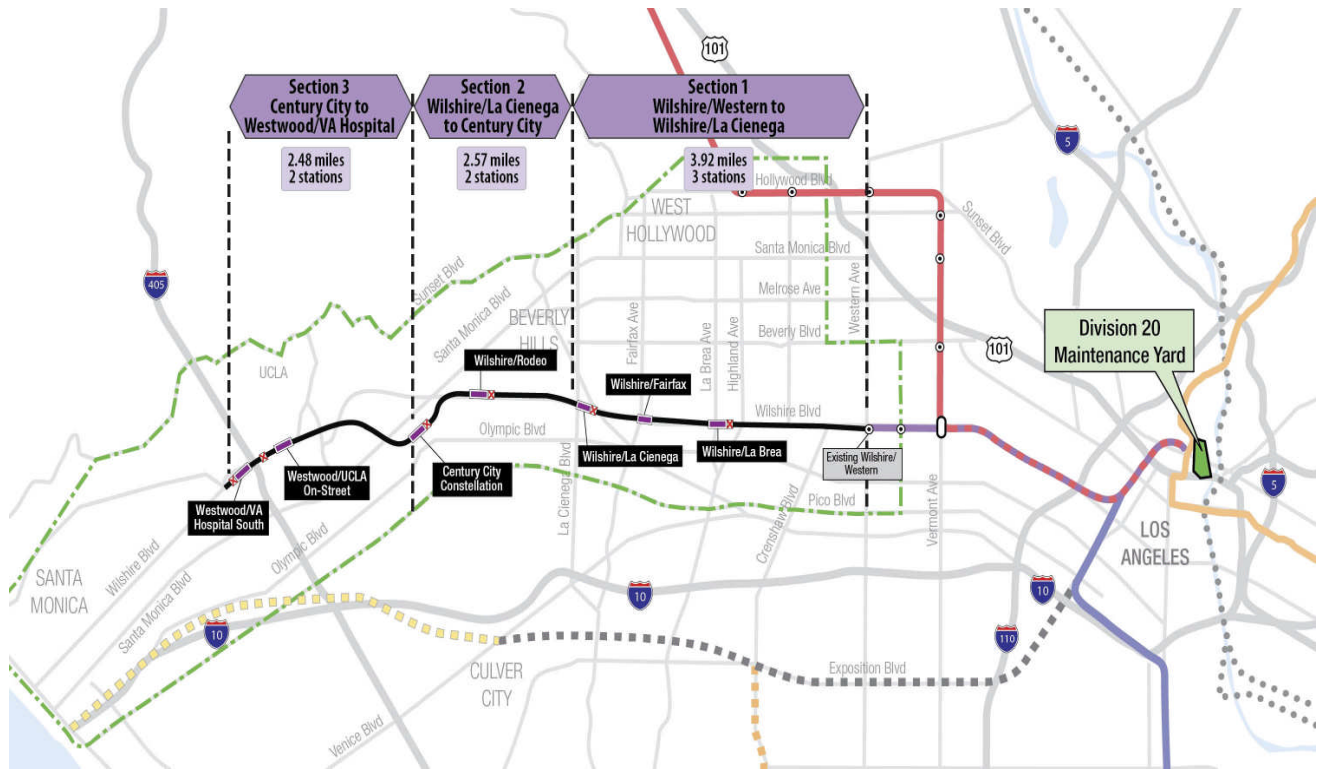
Section 3
Century City to
Westwood/VA Hospital

2.48 miles
2 stations

Section 2
Wilshire/La Cienega
to Century City

2.57 miles
2 stations

Section 1
Wilshire/Western to
Wilshire/La Cienega

3.92 miles
3 stations

101

5

405

Hollywood Blvd

Sunset Blvd

WEST
HOLLYWOOD

Santa Monica Blvd

Melrose Ave

Beverly Blvd

Western Ave

101

Division 20
Maintenance Yard

Sunset Blvd

Santa Monica Blvd

BEVERLY
HILLS

Fairfax Ave

La Brea Ave

Highland Ave

UCLA

Wilshire/Rodeo

Wilshire/Fairfax

Wilshire Blvd

Olympic Blvd

Wilshire/La Cienega

Wilshire/La Brea

Existing Wilshire/
Western

Westwood/UCLA
On-Street

Westwood/VA
Hospital South

Century City
Constellation

La Cienega Blvd

Pico Blvd

Crenshaw Blvd

Vermont Ave

LOS
ANGELES

5

Olympic Blvd

Wilshire Blvd

SANTA
MONICA

Santa Monica Blvd

10

10

10

110

CULVER
CITY

Exposition Blvd

Venice Blvd